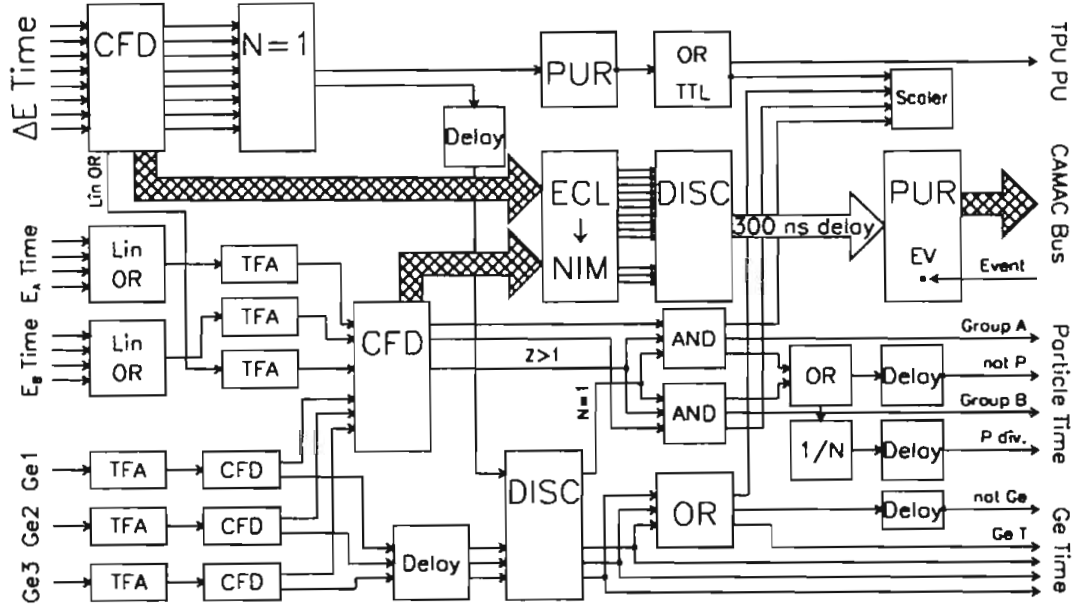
ΔE Time
CFD
N=1
PUR
OR
TTL
TPU PU
Scaler
Delay
Lin OR
ECL
↓
NIM
DISC
300 ns delay
PUR
EV
CAMAC Bus
Event
$E_A$ Time
Lin
OR
TFA
TFA
$E_B$ Time
Lin
OR
TFA
CFD
Z>1
AND
Group A
OR
Delay
not P
N=1
AND
Group B
Particle Time
1/N
Delay
P div.
Ge1
TFA
CFD
DISC
OR
Delay
not Ge
Ge2
TFA
CFD
Ge T
Ge Time
Ge3
TFA
CFD
Delay